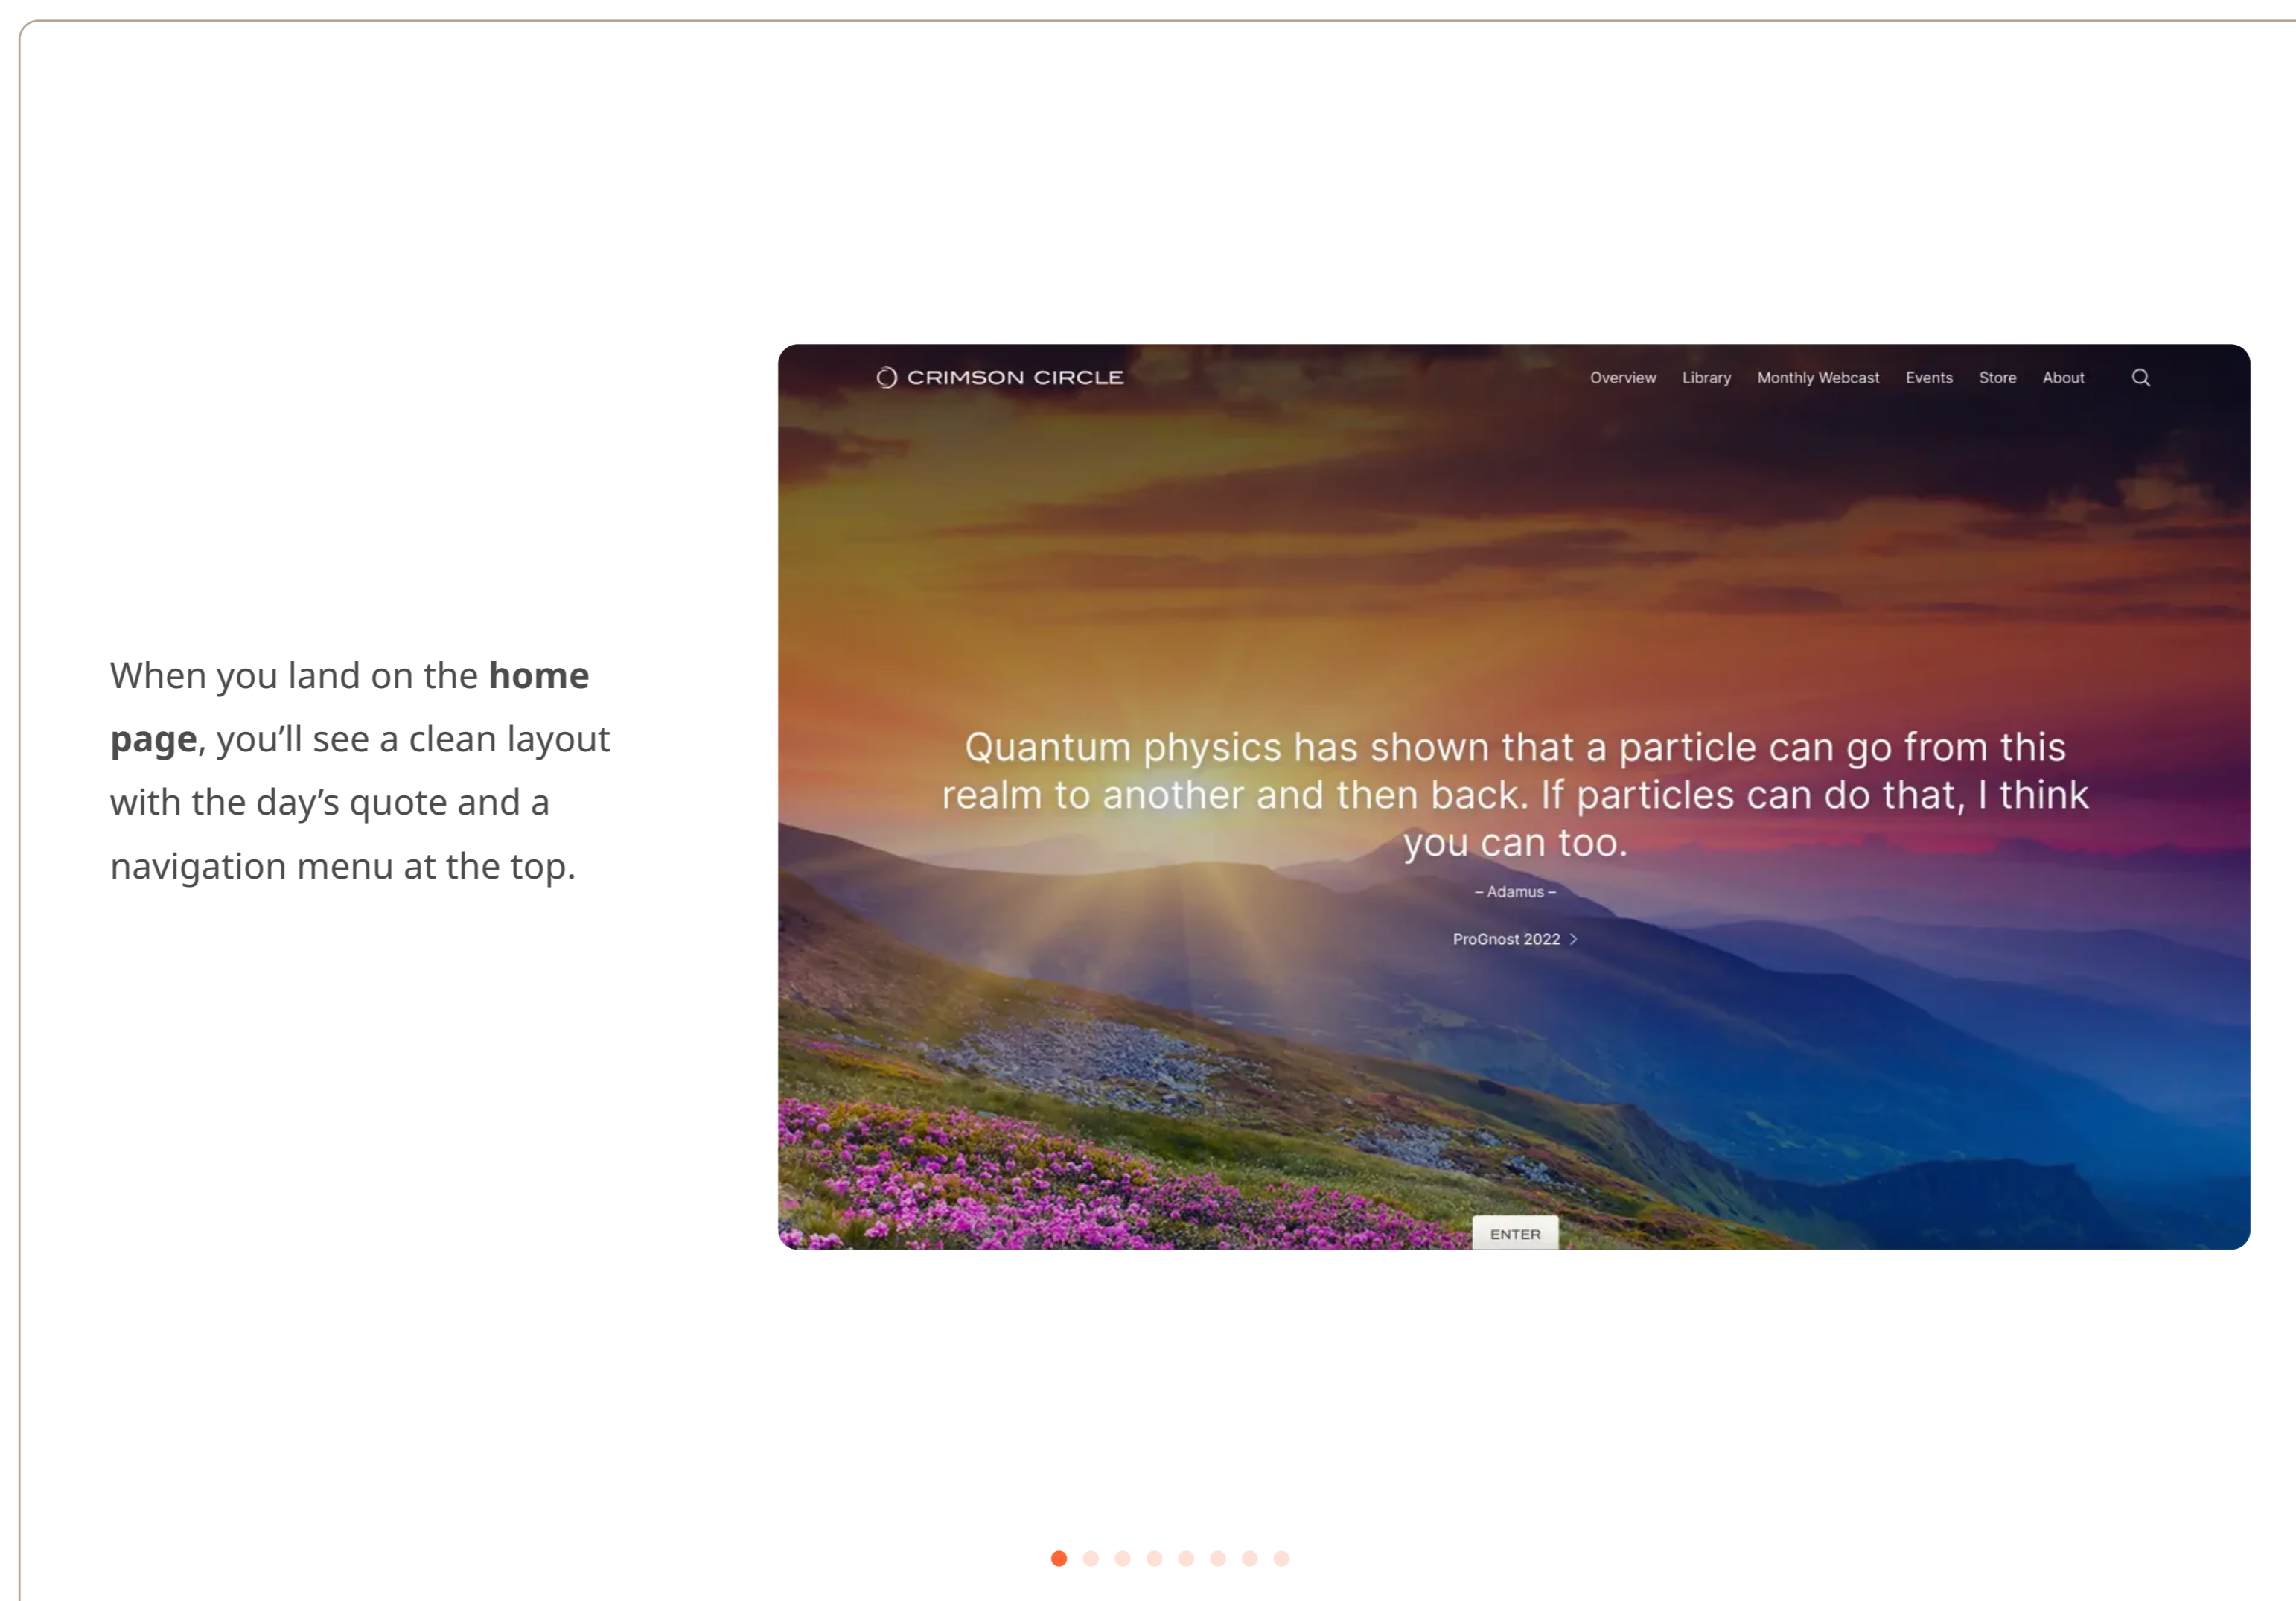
When you land on the **home page**, you'll see a clean layout with the day's quote and a navigation menu at the top.

CRIMSON CIRCLE

Overview Library Monthly Webcast Events Store About

Quantum physics has shown that a particle can go from this realm to another and then back. If particles can do that, I think you can too.

– Adamus –

ProGnost 2022 >

ENTER